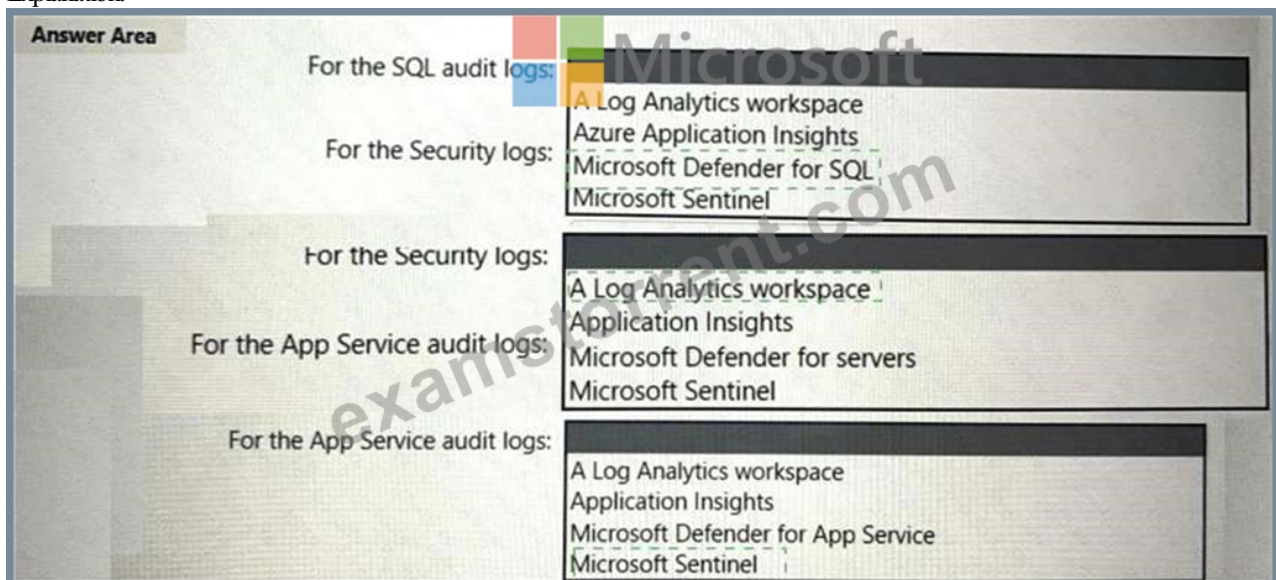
Explanation

Answer Area

For the SQL audit logs:

A Log Analytics workspace
Azure Application Insights
Microsoft Defender for SQL
Microsoft Sentinel

For the Security logs:

For the Security logs:

A Log Analytics workspace
Application Insights
Microsoft Defender for servers
Microsoft Sentinel

For the App Service audit logs:

For the App Service audit logs:

A Log Analytics workspace
Application Insights
Microsoft Defender for App Service
Microsoft Sentinel

Microsoft
examstorrent.com